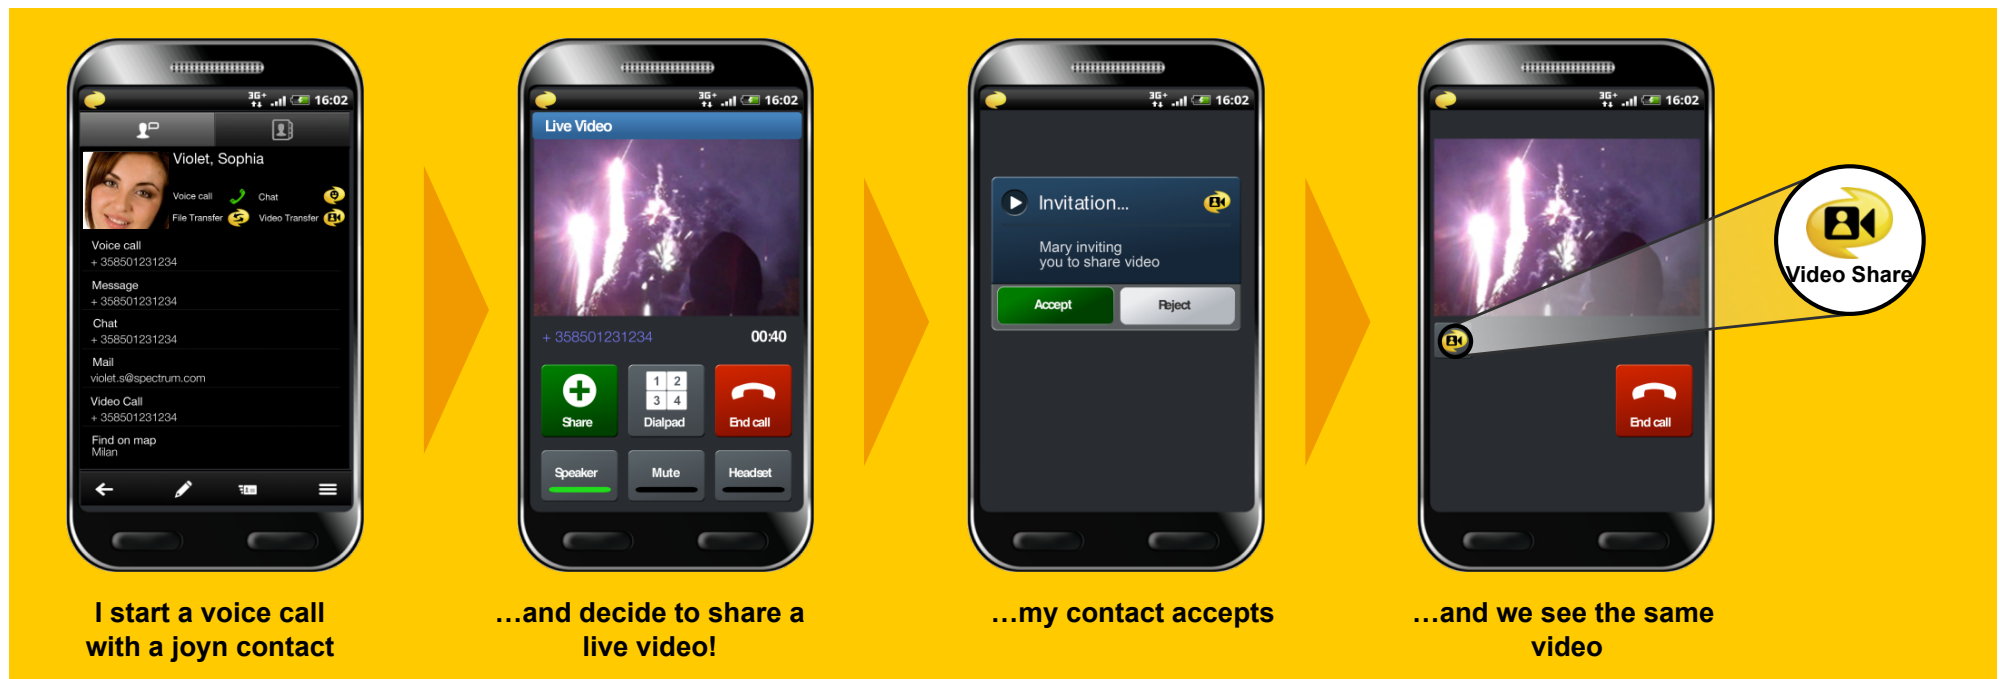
16:02

Violet, Sophia

Voice call
Chat
File Transfer
Video Transfer

Voice call
+ 358501231234

Message
+ 358501231234

Chat
+ 358501231234

Mail
violet.s@spectrum.com

Video Call
+ 358501231234

Find on map
Milan

I start a voice call with a joyn contact

16:02

Live Video

+ 358501231234
00:40

Share
1 2
3 4
Dialpad
End call

Speaker
Mute
Headset

…and decide to share a live video!

16:02

Invitation...

Mary inviting you to share video

Accept
Reject

…my contact accepts

16:02

End call

Video Share

…and we see the same video